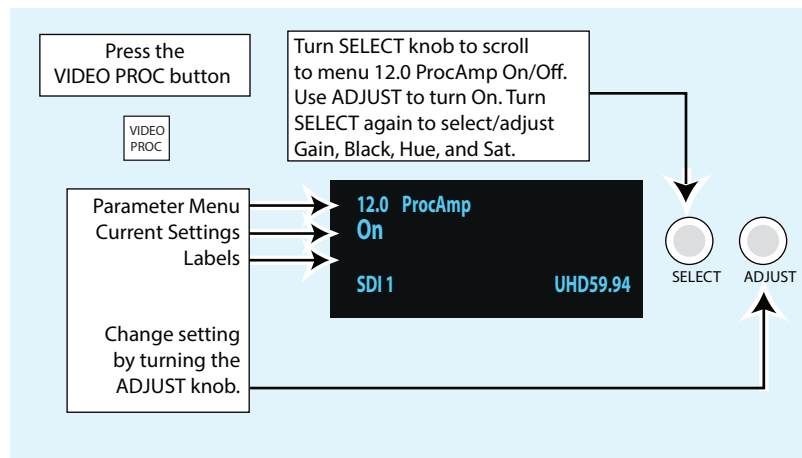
Press the VIDEO PROC button

VIDEO PROC

Turn SELECT knob to scroll to menu 12.0 ProcAmp On/Off. Use ADJUST to turn On. Turn SELECT again to select/adjust Gain, Black, Hue, and Sat.

Parameter Menu
Current Settings
Labels

12.0 ProcAmp
On
SDI 1
UHD59.94

SELECT
ADJUST

Change setting by turning the ADJUST knob.